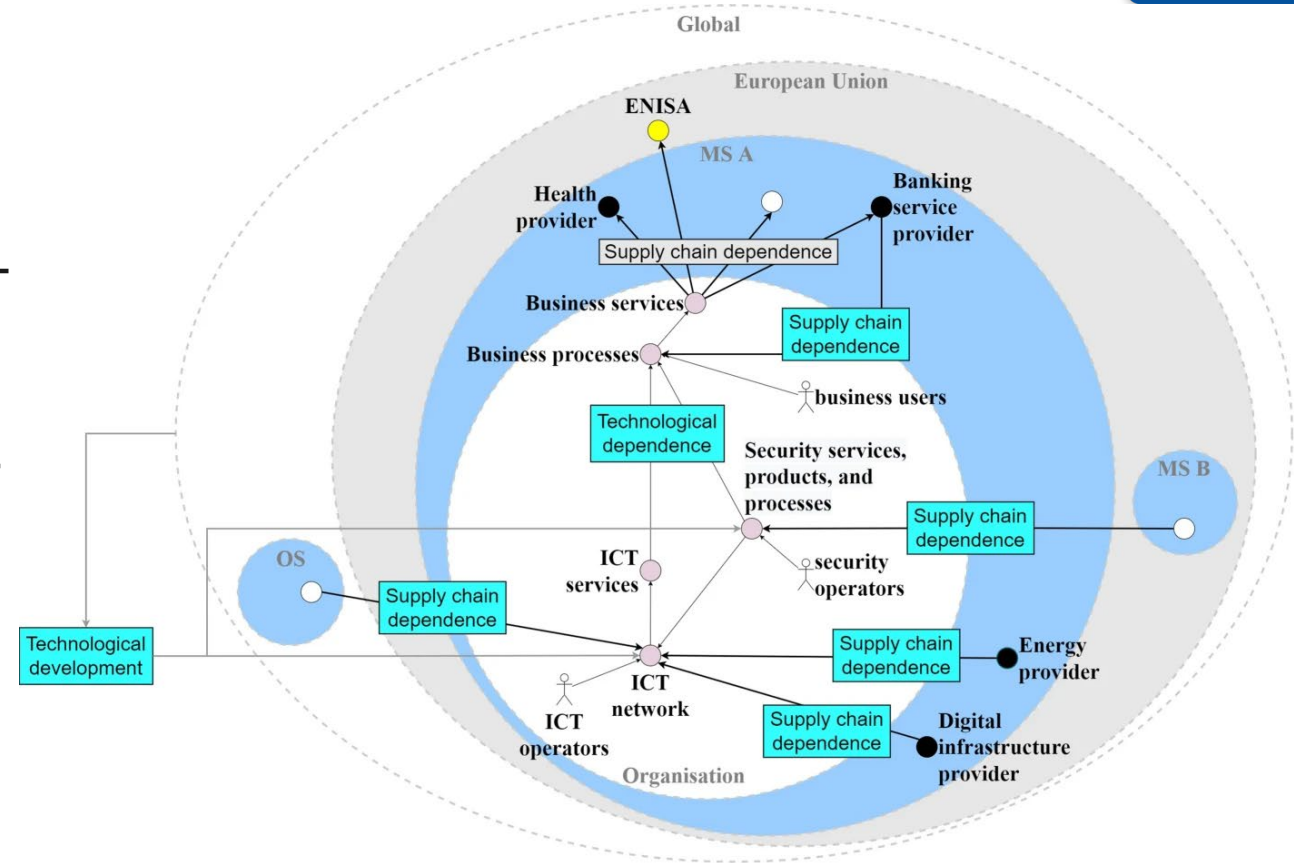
Global

European Union

ENISA

MS A

Health provider

Banking service provider

Supply chain dependence

Business services

Supply chain dependence

Business processes

business users

Technological dependence

Security services, products, and processes

MS B

Supply chain dependence

OS

ICT services

security operators

Supply chain dependence

Technological development

Supply chain dependence

Energy provider

ICT network

ICT operators

Supply chain dependence

Digital infrastructure provider

Organisation